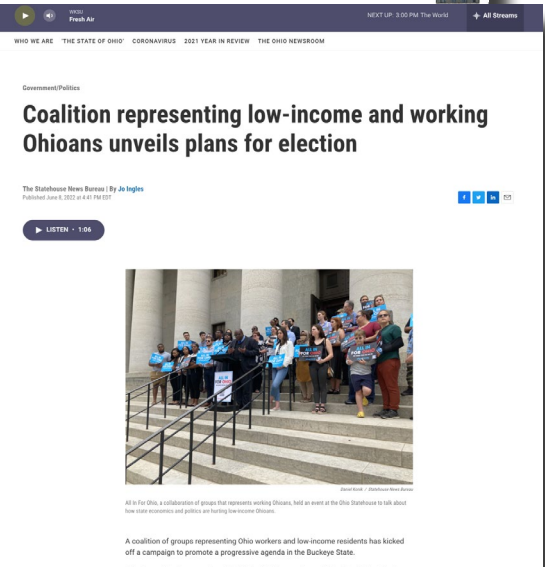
WKSU
Fresh Air

NEXT UP: 3:00 PM The World

All Streams

WHO WE ARE 'THE STATE OF OHIO' CORONAVIRUS 2021 YEAR IN REVIEW THE OHIO NEWSROOM

Government/Politics

Coalition representing low-income and working Ohioans unveils plans for election

The Statehouse News Bureau | By Jo Ingles
Published June 8, 2022 at 4:41 PM EDT

LISTEN • 1:06

ALL IN FOR OHIO

Daniel Konik / Statehouse News Bureau

All In For Ohio, a collaboration of groups that represents working Ohioans, held an event at the Ohio Statehouse to talk about how state economics and politics are hurting low-income Ohioans.

A coalition of groups representing Ohio workers and low-income residents has kicked off a campaign to promote a progressive agenda in the Buckeye State.